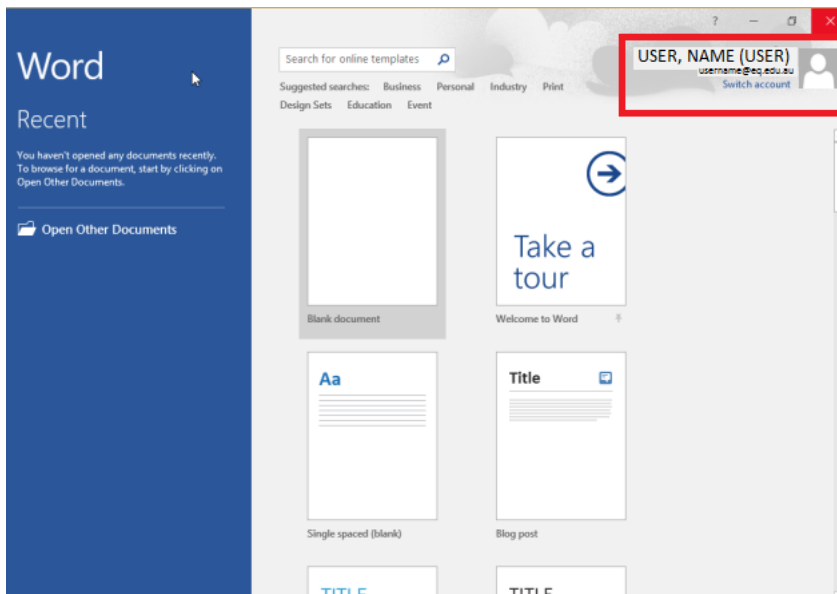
Word

Recent

You haven't opened any documents recently. To browse for a document, start by clicking on Open Other Documents.

Open Other Documents

Search for online templates

Suggested searches: Business Personal Industry Print Design Sets Education Event

? — ❐ ✕

USER, NAME (USER)
username@eq.edu.au
Switch account

Blank document

Take a tour

Welcome to Word

Aa

Single spaced (blank)

Title

Blog post

TITLE

TITLE